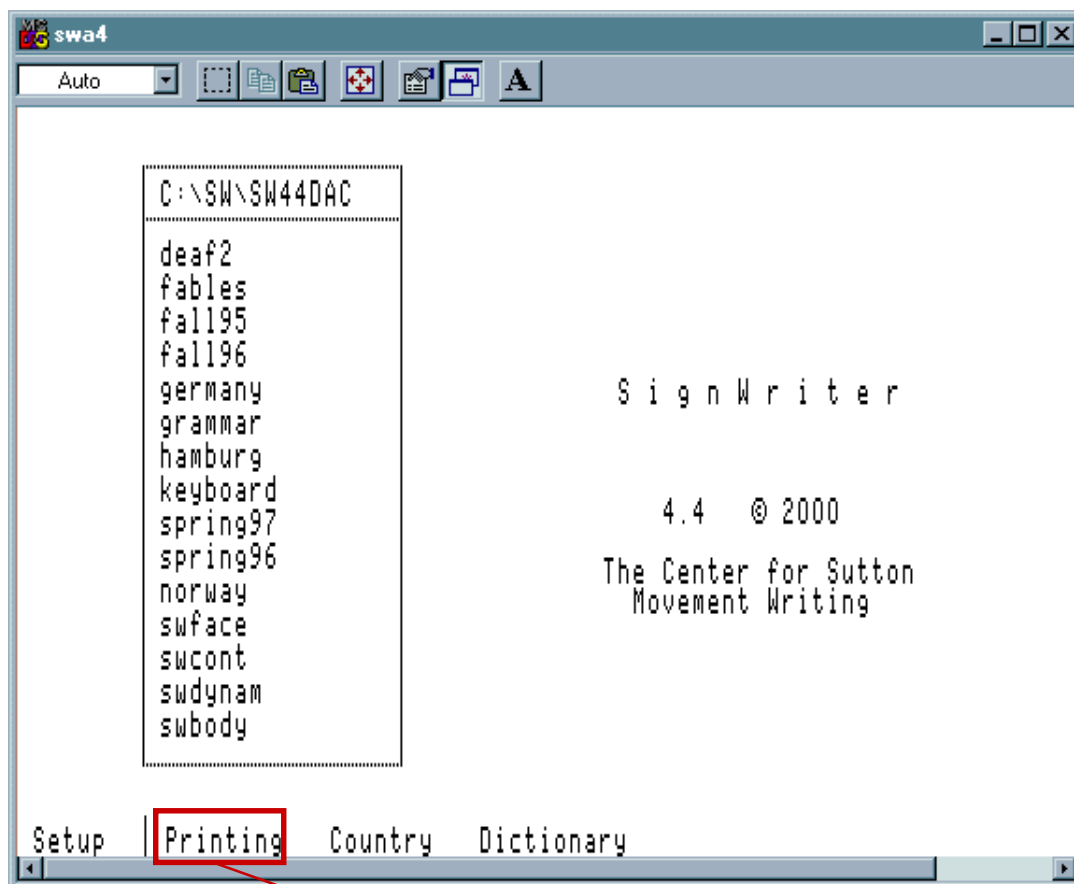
swa4

Auto

C:\SW\SW44DAC

deaf2
fables
fall95
fall96
germany
grammar
hamburg
keyboard
spring97
spring96
norway
swface
swcont
swdynam
swbody

S i g n W r i t e r

4.4 © 2000

The Center for Sutton Movement Writing

Setup | Printing Country Dictionary